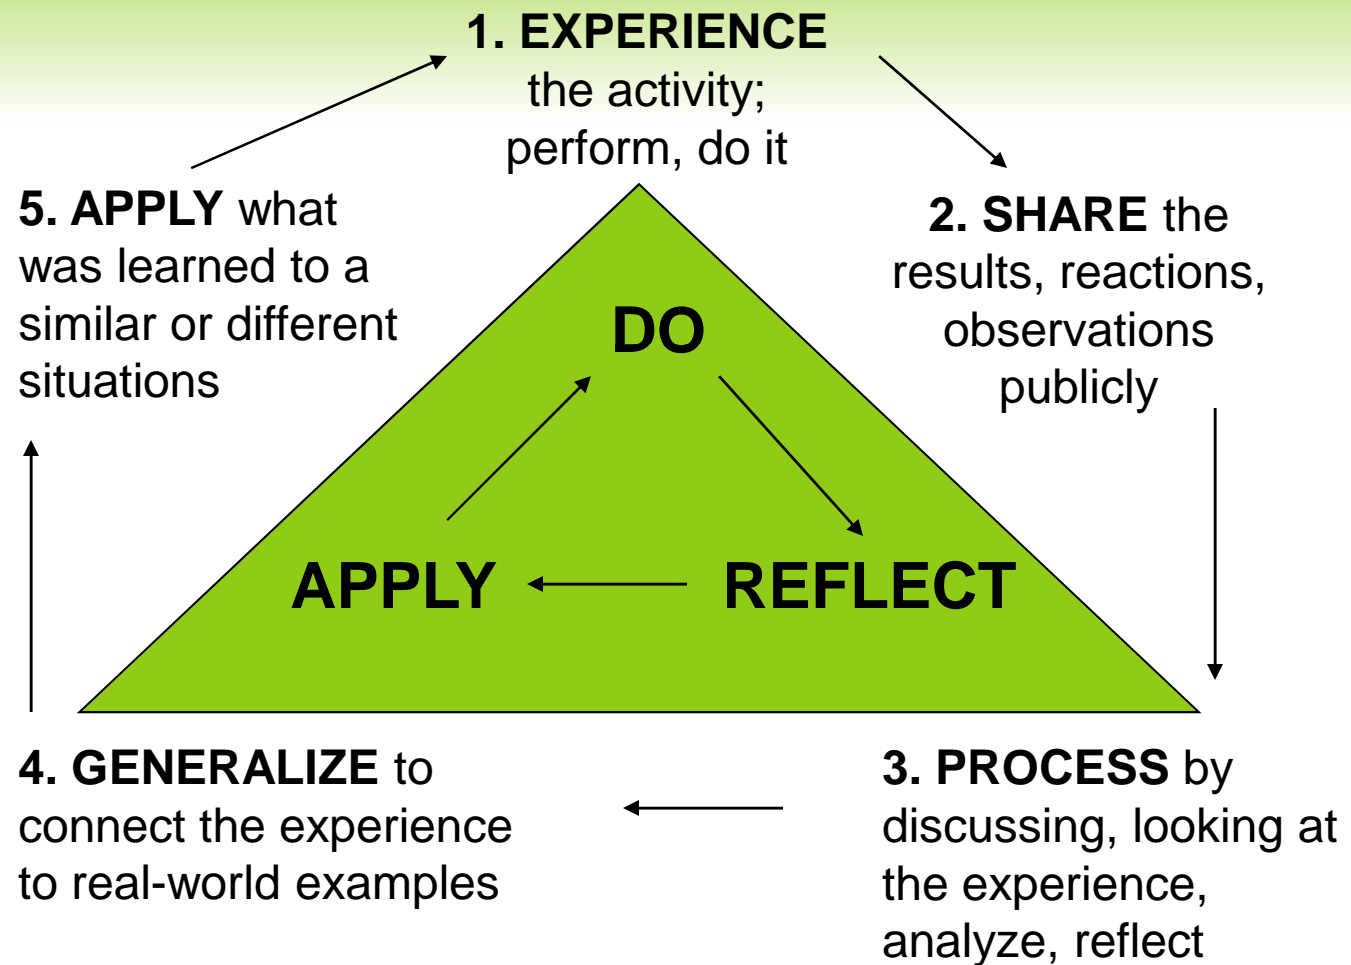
1. EXPERIENCE the activity; perform, do it

5. APPLY what was learned to a similar or different situations

2. SHARE the results, reactions, observations publicly

DO

APPLY

REFLECT

4. GENERALIZE to connect the experience to real-world examples

3. PROCESS by discussing, looking at the experience, analyze, reflect